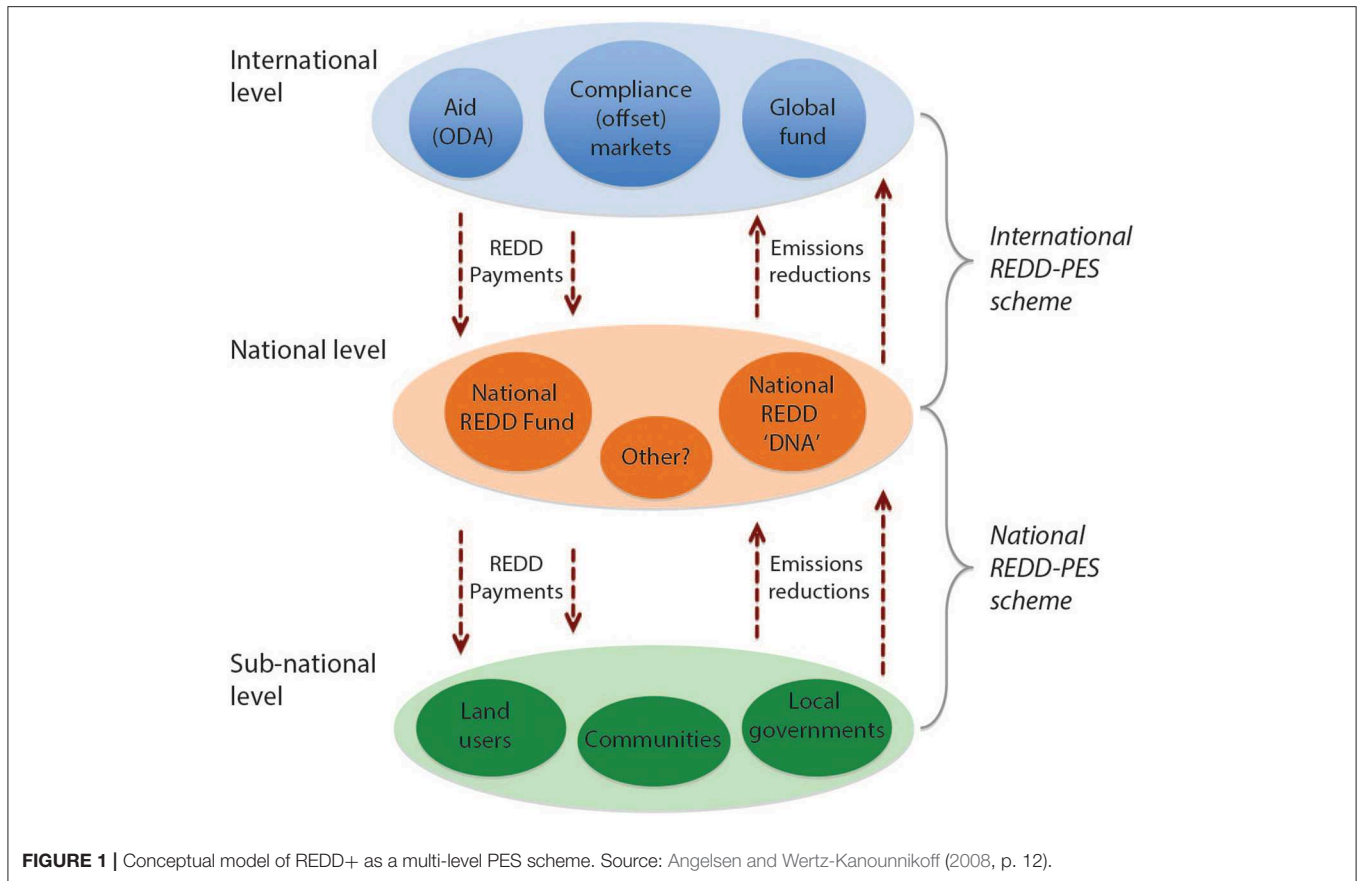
International level

Aid (ODA)

Compliance (offset) markets

Global fund

REDD Payments

Emissions reductions

International REDD-PES scheme

National level

National REDD Fund

Other?

National REDD 'DNA'

REDD Payments

Emissions reductions

National REDD-PES scheme

Sub-national level

Land users

Communities

Local governments

**FIGURE 1** | Conceptual model of REDD+ as a multi-level PES scheme. Source: Angelsen and Wertz-Kanounnikoff (2008, p. 12).